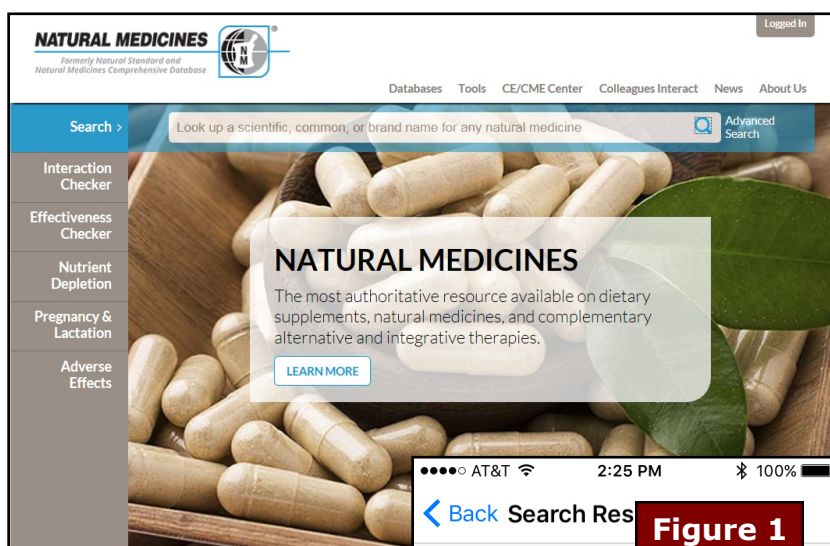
NATURAL MEDICINES
Formerly Natural Standard and Natural Medicines Comprehensive Database

NM ®

Logged In

Databases Tools CE/CME Center Colleagues Interact News About Us

Search ›

Look up a scientific, common, or brand name for any natural medicine

Advanced Search

Interaction Checker

Effectiveness Checker

Nutrient Depletion

Pregnancy & Lactation

Adverse Effects

NATURAL MEDICINES

The most authoritative resource available on dietary supplements, natural medicines, and complementary alternative and integrative therapies.

LEARN MORE

●●●●○ AT&T 2:25 PM 100%

‹ Back Search Res

Figure 1